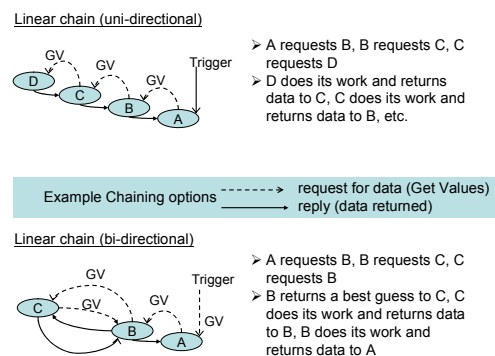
Linear chain (uni-directional)

GV
GV
GV
Trigger
D
C
B
A

➢ A requests B, B requests C, C requests D
➢ D does its work and returns data to C, C does its work and returns data to B, etc.

Example Chaining options
request for data (Get Values)
reply (data returned)

Linear chain (bi-directional)

GV
GV
GV
Trigger
GV
C
B
A

➢ A requests B, B requests C, C requests B
➢ B returns a best guess to C, C does its work and returns data to B, B does its work and returns data to A